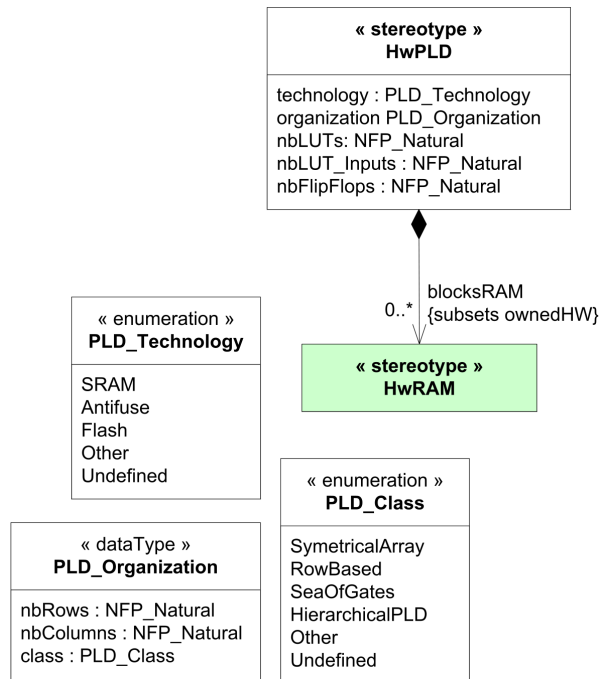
« stereotype »
HwPLD

technology : PLD_Technology
organization PLD_Organization
nbLUTs: NFP_Natural
nbLUT_Inputs : NFP_Natural
nbFlipFlops : NFP_Natural

blocksRAM
{subsets ownedHW}
0..*

« stereotype »
HwRAM

« enumeration »
PLD_Technology

SRAM
Antifuse
Flash
Other
Undefined

« enumeration »
PLD_Class

SymetricalArray
RowBased
SeaOfGates
HierarchicalPLD
Other
Undefined

« dataType »
PLD_Organization

nbRows : NFP_Natural
nbColumns : NFP_Natural
class : PLD_Class